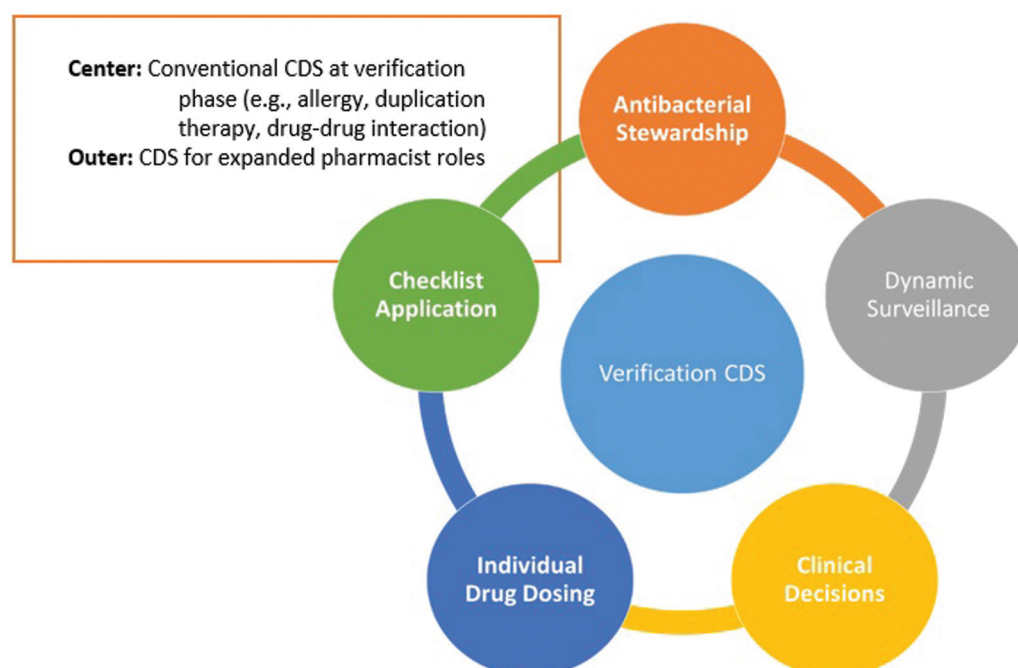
**Center:** Conventional CDS at verification phase (e.g., allergy, duplication therapy, drug-drug interaction)
**Outer:** CDS for expanded pharmacist roles

Antibacterial Stewardship

Dynamic Surveillance

Clinical Decisions

Individual Drug Dosing

Checklist Application

Verification CDS